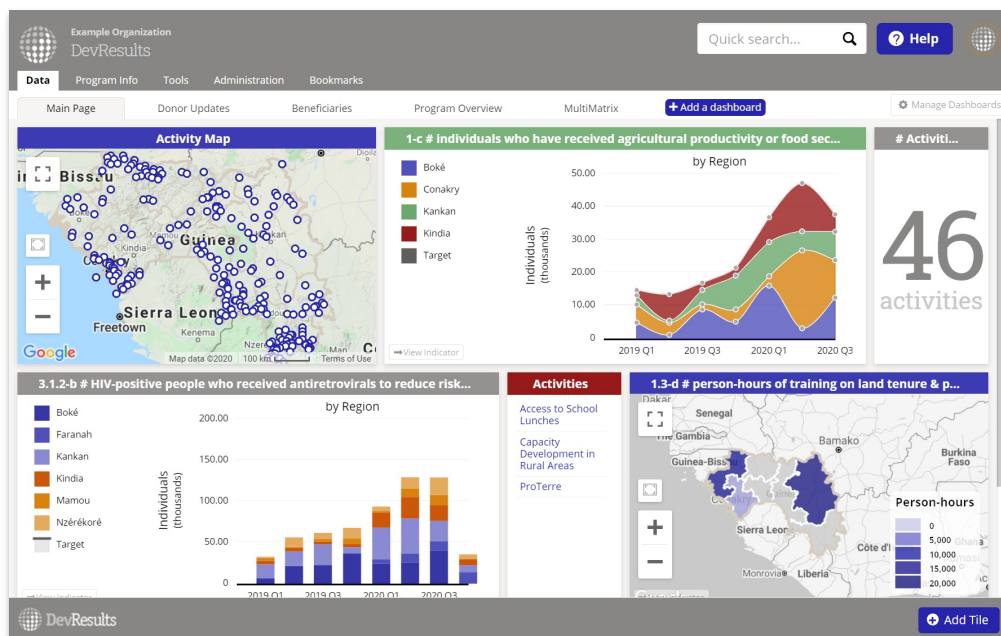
Example Organization
DevResults

Quick search...

Help

Data Program Info Tools Administration Bookmarks

Main Page Donor Updates Beneficiaries Program Overview MultiMatrix + Add a dashboard Manage Dashboards

Activity Map

Bissau
Guinea
Kindia
Sierra Leone
Freetown
Kenema
Nzer
Google Map data ©2020 100 km Terms of Use

1-c # individuals who have received agricultural productivity or food sec...

Boké
Conakry
Kankan
Kindia
Target

by Region

Individuals (thousands)

50.00
40.00
30.00
20.00
10.00
0

2019 Q1 2019 Q3 2020 Q1 2020 Q3

View Indicator

# Activiti...

46
activities

3.1.2-b # HIV-positive people who received antiretrovirals to reduce risk...

Boké
Faranah
Kankan
Kindia
Mamou
Nzérékoré
Target

by Region

Individuals (thousands)

200.00
150.00
100.00
50.00
0

2019 Q1 2019 Q3 2020 Q1 2020 Q3

View Indicator

Activities

Access to School Lunches

Capacity Development in Rural Areas

ProTerre

1.3-d # person-hours of training on land tenure & p...

Dakar
Senegal
The Gambia
Bamako
Guinea-Bissau
Burkina Faso
Sierra Leone
Côte d'I
Monrovia
Liberia
Ghana

Person-hours
0
5,000
10,000
15,000
20,000

DevResults

Add Tile